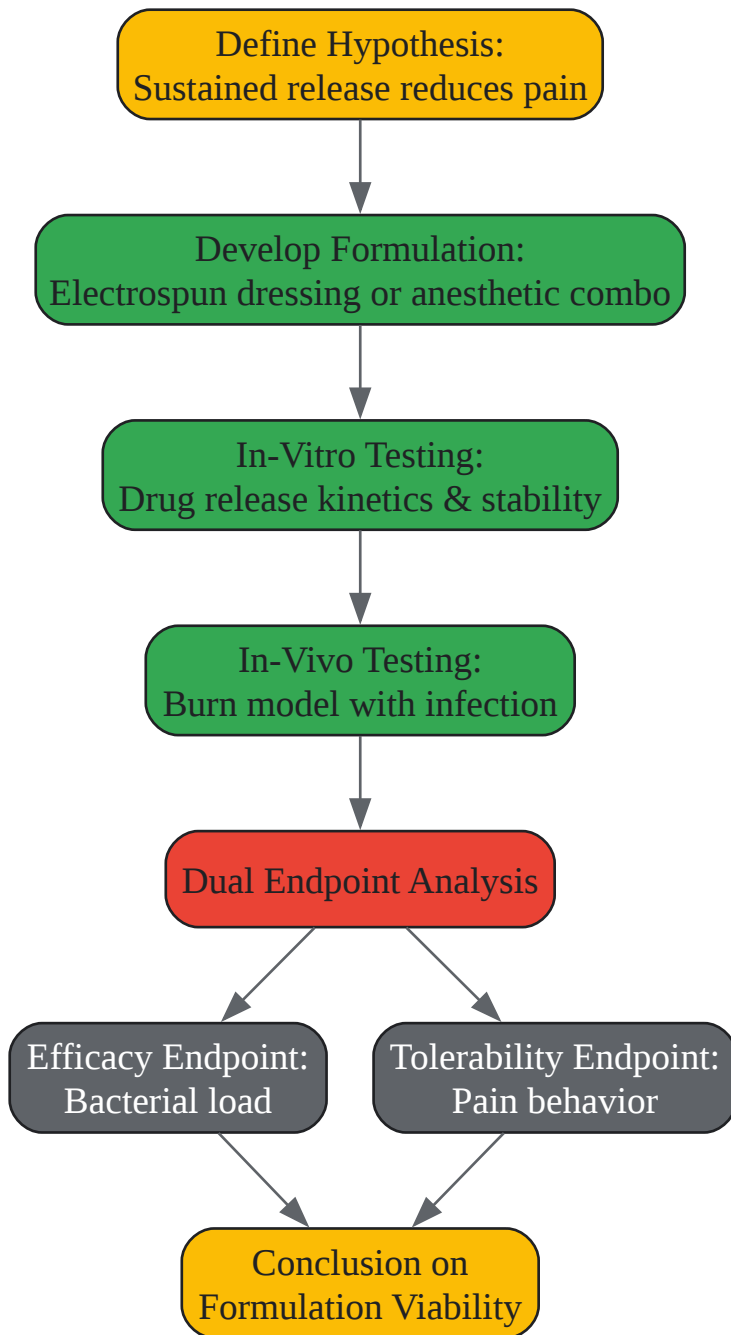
Define Hypothesis:
Sustained release reduces pain

Develop Formulation:
Electrospun dressing or anesthetic combo

In-Vitro Testing:
Drug release kinetics & stability

In-Vivo Testing:
Burn model with infection

Dual Endpoint Analysis

Efficacy Endpoint:
Bacterial load

Tolerability Endpoint:
Pain behavior

Conclusion on
Formulation Viability